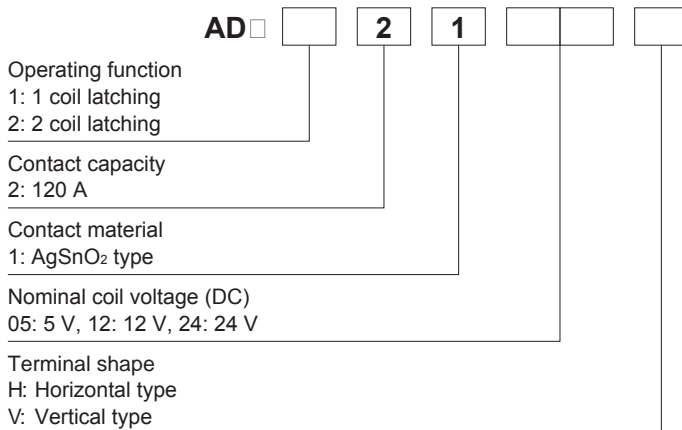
AD□ 2 1

Operating function
1: 1 coil latching
2: 2 coil latching

Contact capacity
2: 120 A

Contact material
1: $AgSnO_2$ type

Nominal coil voltage (DC)
05: 5 V, 12: 12 V, 24: 24 V

Terminal shape
H: Horizontal type
V: Vertical type